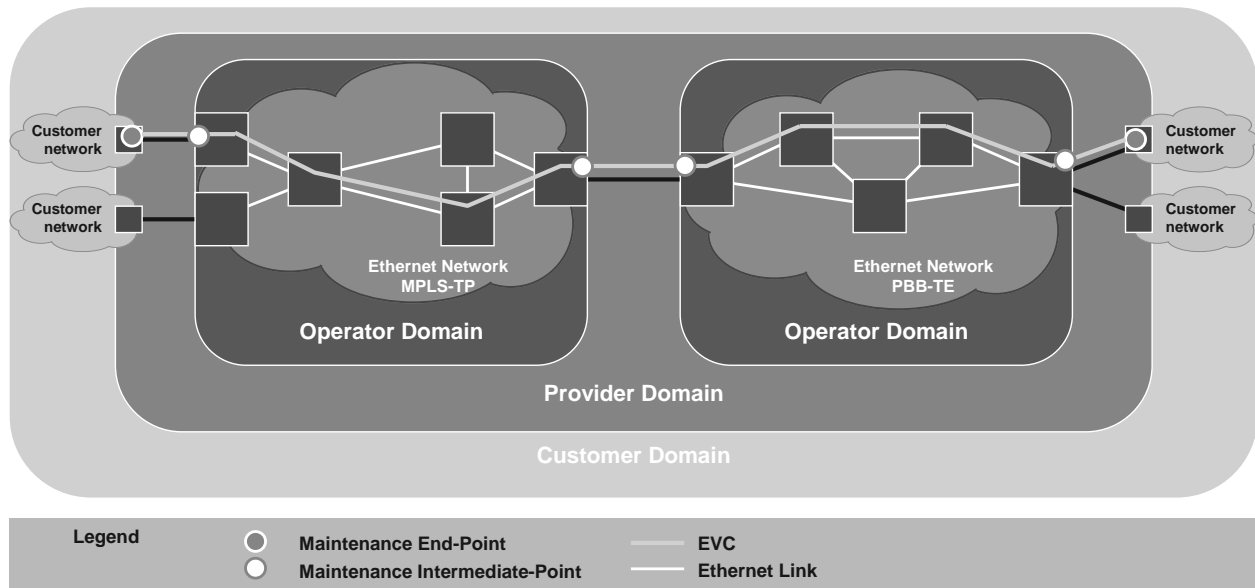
Customer network

Customer network

Ethernet Network
MPLS-TP

Operator Domain

Ethernet Network
PBB-TE

Operator Domain

Customer network

Customer network

Provider Domain

Customer Domain

Legend

Maintenance End-Point

Maintenance Intermediate-Point

EVC

Ethernet Link